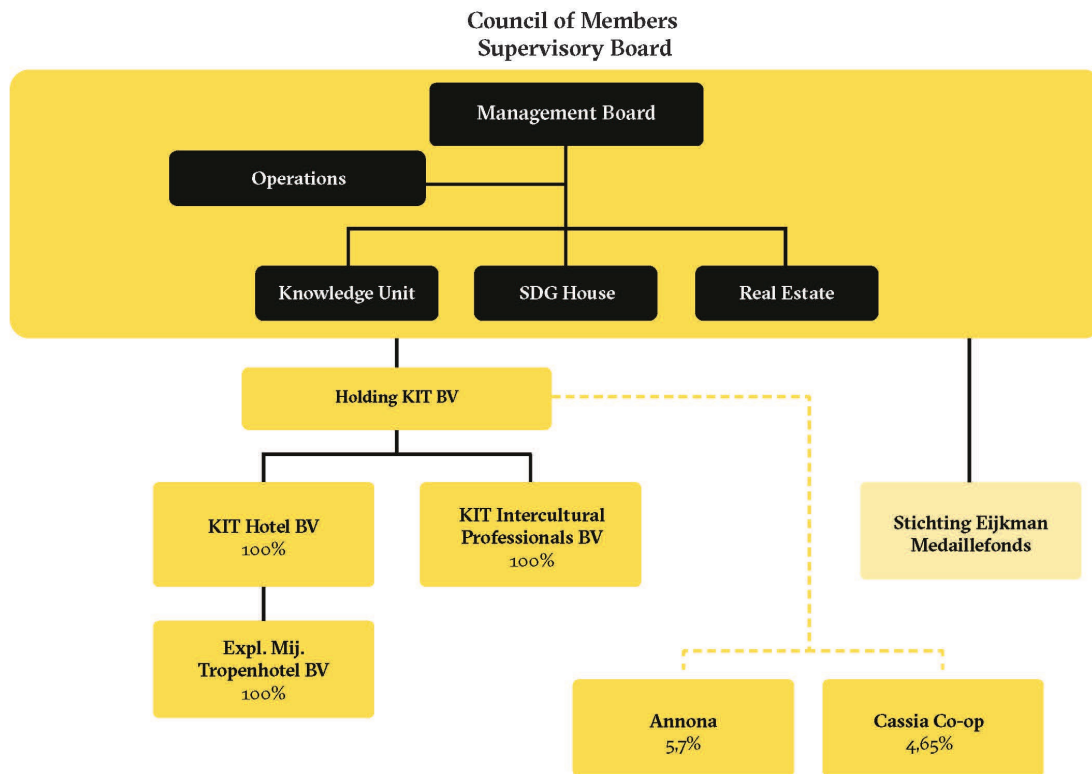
Council of Members
Supervisory Board

Management Board

Operations

Knowledge Unit

SDG House

Real Estate

Holding KIT BV

KIT Hotel BV
100%

KIT Intercultural Professionals BV
100%

Expl. Mij. Tropenhotel BV
100%

Stichting Eijkman Medaillefonds

Annona
5,7%

Cassia Co-op
4,65%